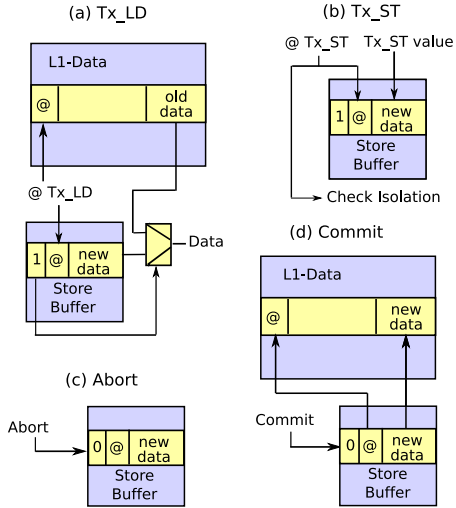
(a) Tx_LD

L1-Data

@

old data

@ Tx_LD

1 @ new data

Store Buffer

Data

(b) Tx_ST

@ Tx_ST

Tx_ST value

1 @ new data

Store Buffer

Check Isolation

(d) Commit

L1-Data

@

new data

Commit

0 @ new data

Store Buffer

(c) Abort

Abort

0 @ new data

Store Buffer